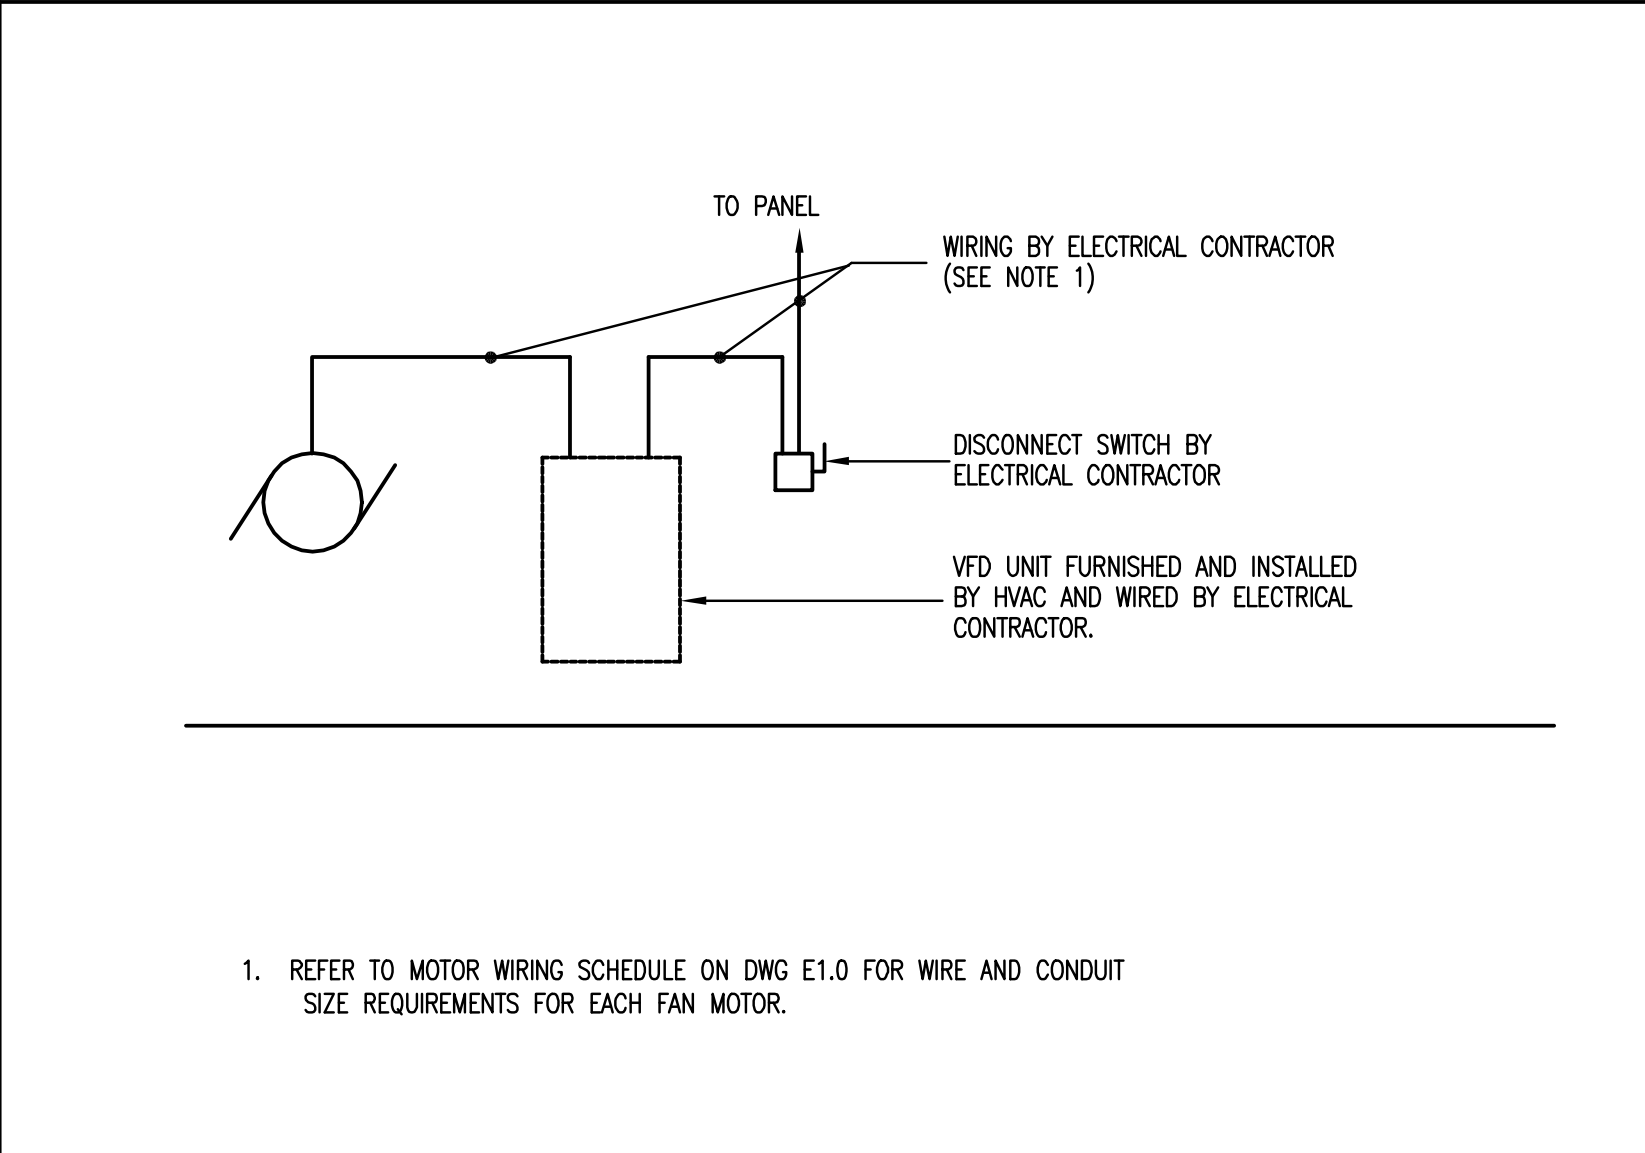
TO PANEL

WIRING BY ELECTRICAL CONTRACTOR (SEE NOTE 1)

DISCONNECT SWITCH BY ELECTRICAL CONTRACTOR

VFD UNIT FURNISHED AND INSTALLED BY HVAC AND WIRED BY ELECTRICAL CONTRACTOR.

1. REFER TO MOTOR WIRING SCHEDULE ON DWG E1.0 FOR WIRE AND CONDUIT SIZE REQUIREMENTS FOR EACH FAN MOTOR.